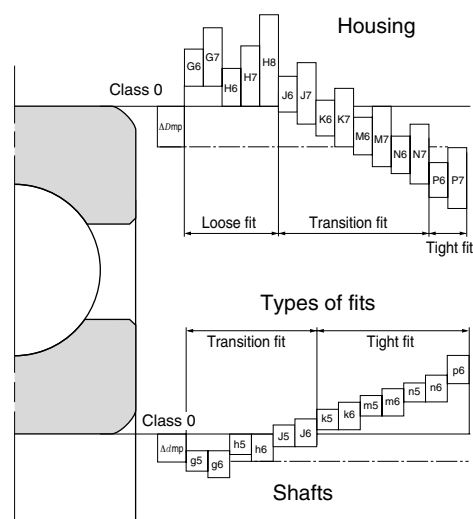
Housing

G6 G7 H6 H7 H8

Class 0

$\Delta D$mp

J6 J7 K6 K7 M6 M7 N6 N7 P6 P7

Loose fit

Transition fit

Tight fit

Types of fits

Transition fit

Tight fit

p6 n6 n5 m6 m5 k6 k5

Class 0

$\Delta d$mp

g5 g6 h5 h6 J5 J6

Shafts